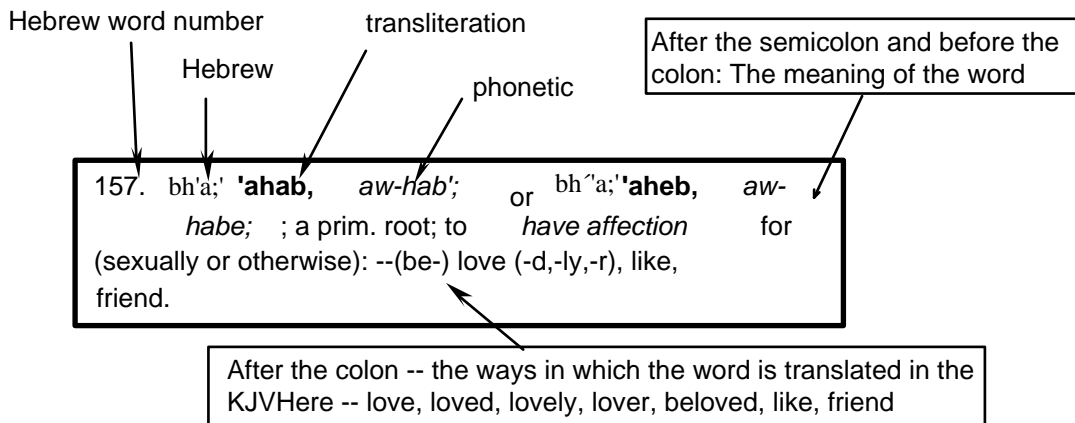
Hebrew word number

transliteration

Hebrew

phonetic

After the semicolon and before the colon: The meaning of the word

157. bh'a;' **'ahab,** *aw-hab';* or bh´'a;' **'aheb,** *aw-habe;* ; a prim. root; to *have affection* for (sexually or otherwise): --(be-) love (-d,-ly,-r), like, friend.

After the colon -- the ways in which the word is translated in the KJVHere -- love, loved, lovely, lover, beloved, like, friend